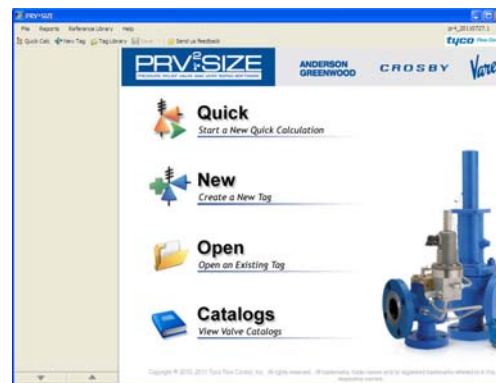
PRV²SIZE

File Reports Reference Library Help

Quick Calc New Tag Tag Library Save Send us Feedback

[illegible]

tyco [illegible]

PRV²SIZE
PRESSURE RELIEF VALVE AND VENT SIZING SOFTWARE

ANDERSON GREENWOOD

CROSBY

Varec

Quick
Start a New Quick Calculation

New
Create a New Tag

Open
Open an Existing Tag

Catalogs
View Valve Catalogs

Copyright © 2010, 2011 Tyco Flow Control, Inc. All rights reserved. All trademarks, trade names and/or registered trademarks referred to in this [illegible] respective owners.